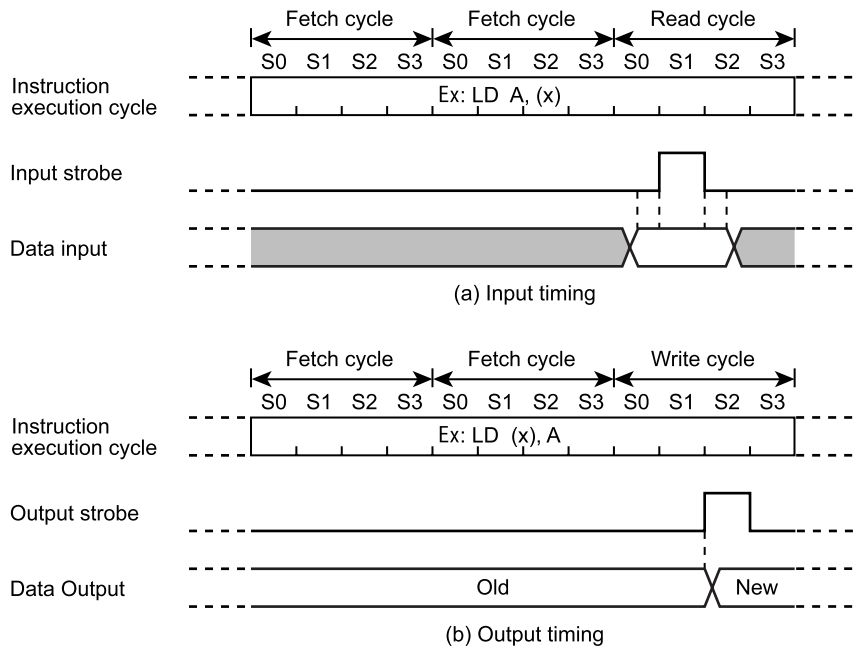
Fetch cycle Fetch cycle Read cycle

S0 S1 S2 S3 S0 S1 S2 S3 S0 S1 S2 S3

Instruction execution cycle

Ex: LD A, (x)

Input strobe

Data input

(a) Input timing

Fetch cycle Fetch cycle Write cycle

S0 S1 S2 S3 S0 S1 S2 S3 S0 S1 S2 S3

Instruction execution cycle

Ex: LD (x), A

Output strobe

Data Output

Old

New

(b) Output timing